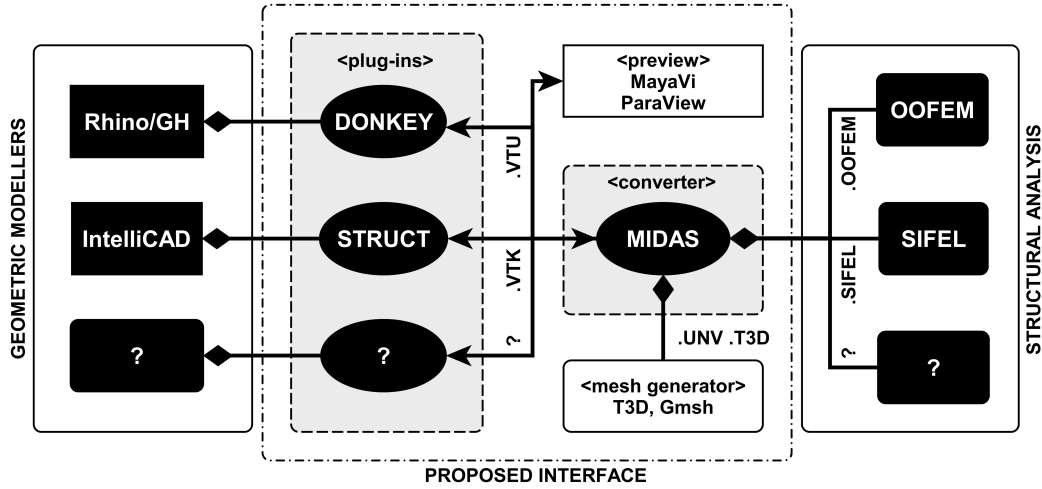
GEOMETRIC MODELLERS

Rhino/GH

IntelliCAD

?

<plug-ins>

DONKEY

STRUCT

?

.VTU

.VTK

?

<preview>
MayaVi
ParaView

<converter>

MIDAS

.UNV .T3D

<mesh generator>
T3D, Gmsh

PROPOSED INTERFACE

OOFEM

SIFEL

?

.OOFEM

.SIFEL

?

STRUCTURAL ANALYSIS